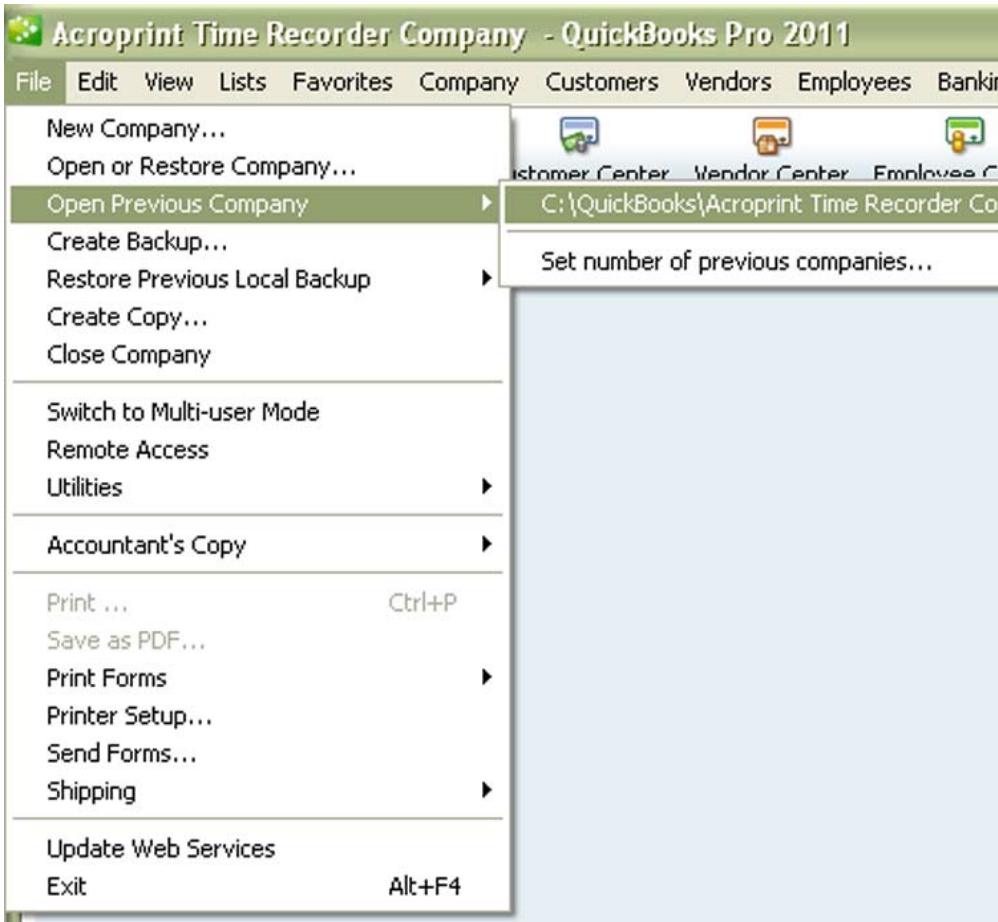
Acroprint Time Recorder Company - QuickBooks Pro 2011

File Edit View Lists Favorites Company Customers Vendors Employees Bankin

New Company...
Open or Restore Company...
Open Previous Company
Create Backup...
Restore Previous Local Backup
Create Copy...
Close Company

Switch to Multi-user Mode
Remote Access
Utilities

Accountant's Copy

Print ... Ctrl+P
Save as PDF...
Print Forms
Printer Setup...
Send Forms...
Shipping

Update Web Services
Exit Alt+F4

ustomer Center Vendor Center Employee C

C:\QuickBooks\Acroprint Time Recorder Co

Set number of previous companies...